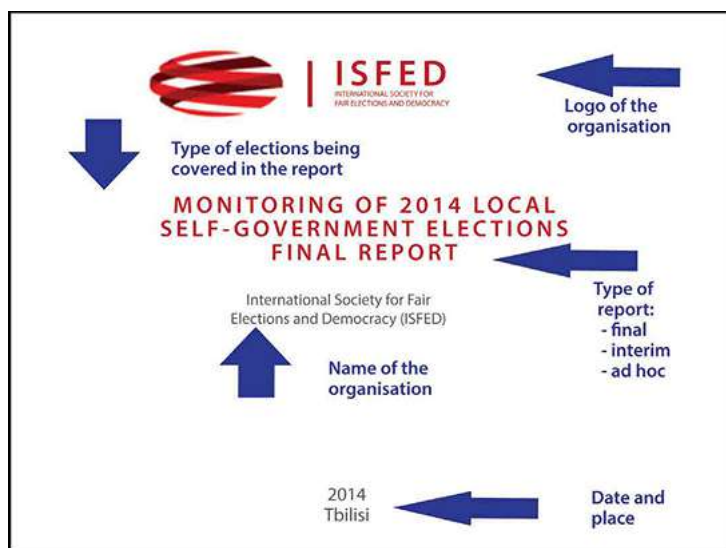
ISFED
INTERNATIONAL SOCIETY FOR FAIR ELECTIONS AND DEMOCRACY

Logo of the organisation

Type of elections being covered in the report

MONITORING OF 2014 LOCAL SELF-GOVERNMENT ELECTIONS
FINAL REPORT

Type of report:
- final
- interim
- ad hoc

International Society for Fair Elections and Democracy (ISFED)

Name of the organisation

2014
Tbilisi

Date and place